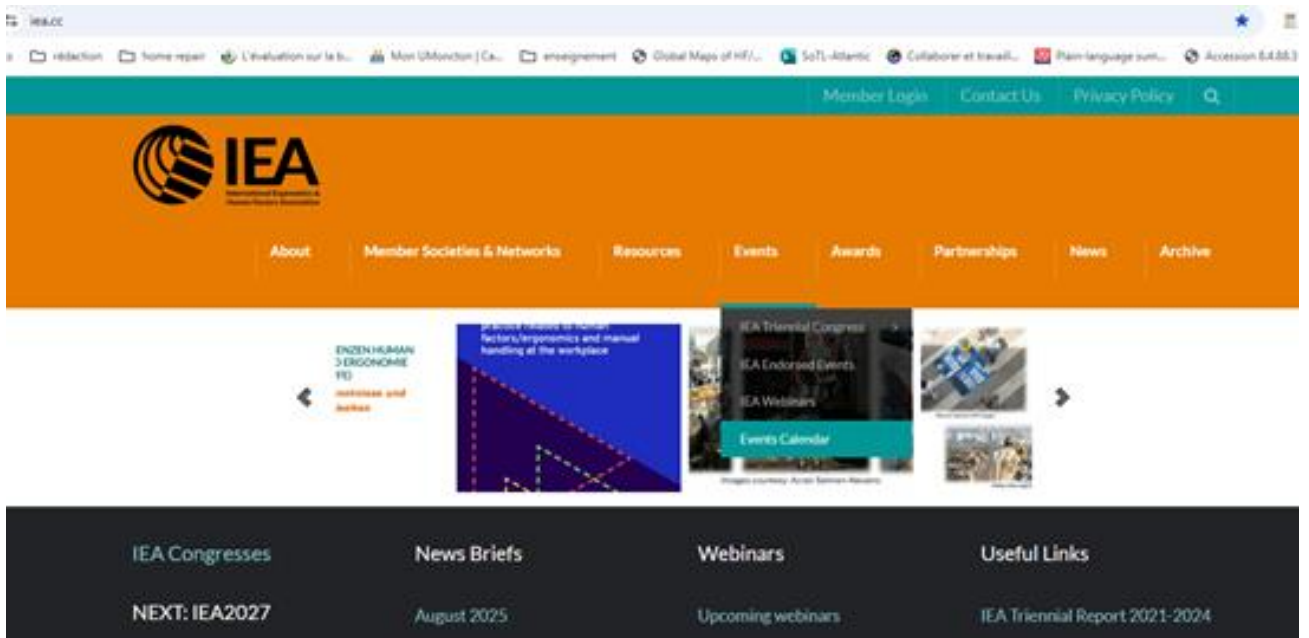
iea.cc

rédaction home repair L'évaluation sur la b... Mon UMoncton | Ca... enseignement Global Maps of HF/... SoTL-Atlantic Collaborer et travaill... Plain-language sum... Accession 8.4.88.3

Member Login Contact Us Privacy Policy

IEA
International Ergonomics & Human Factors Association

About Member Societies & Networks Resources Events Awards Partnerships News Archive

IEA Triennial Congress
IEA Endorsed Events
IEA Webinars
Events Calendar

ENZEN HUMAN
 ERGONOMIE
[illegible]
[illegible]

practice related to human factors/ergonomics and manual handling at the workplace

Images courtesy: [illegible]

IEA Congresses
NEXT: IEA2027

News Briefs
August 2025

Webinars
Upcoming webinars

Useful Links
IEA Triennial Report 2021-2024